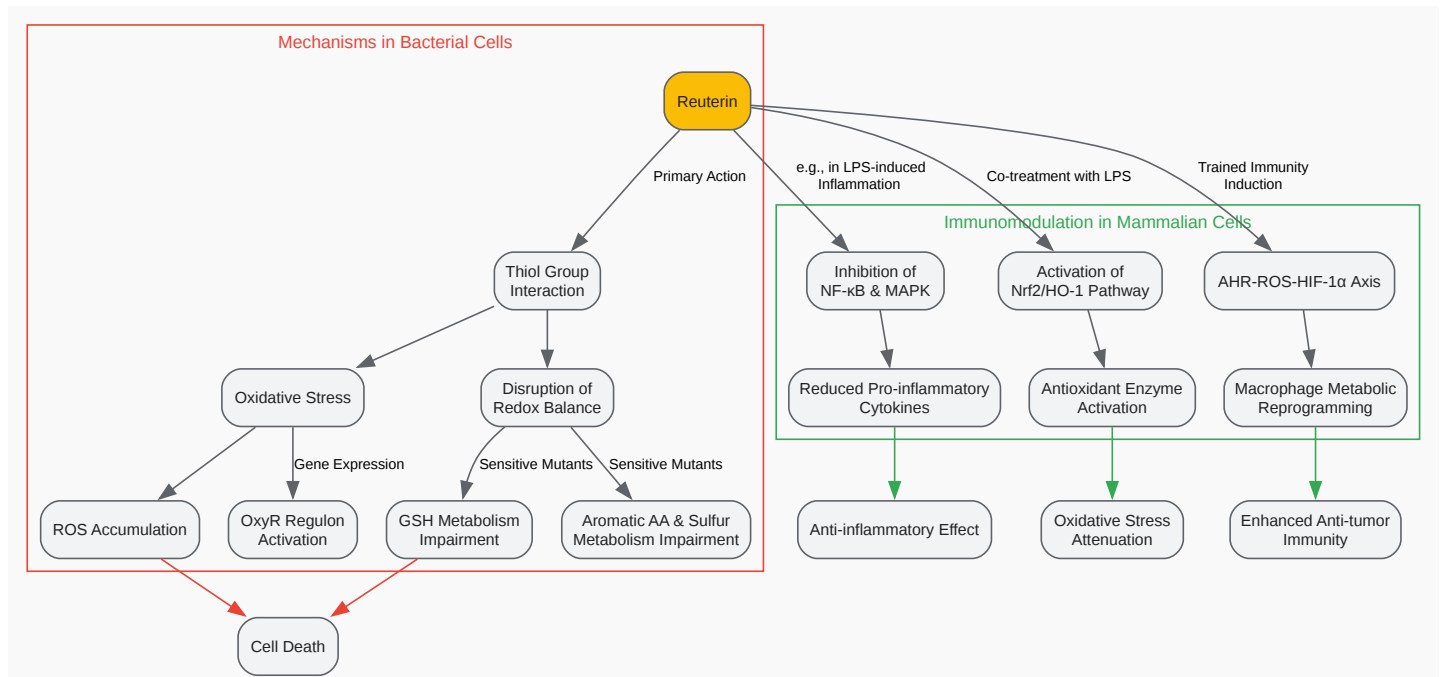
Mechanisms in Bacterial Cells

Reuterin

Primary Action

e.g., in LPS-induced Inflammation

Co-treatment with LPS

Trained Immunity Induction

Thiol Group Interaction

Oxidative Stress

Disruption of Redox Balance

Gene Expression

Sensitive Mutants

Sensitive Mutants

ROS Accumulation

OxyR Regulon Activation

GSH Metabolism Impairment

Aromatic AA & Sulfur Metabolism Impairment

Cell Death

Immunomodulation in Mammalian Cells

Inhibition of NF-κB & MAPK

Activation of Nrf2/HO-1 Pathway

AHR-ROS-HIF-1α Axis

Reduced Pro-inflammatory Cytokines

Antioxidant Enzyme Activation

Macrophage Metabolic Reprogramming

Anti-inflammatory Effect

Oxidative Stress Attenuation

Enhanced Anti-tumor Immunity